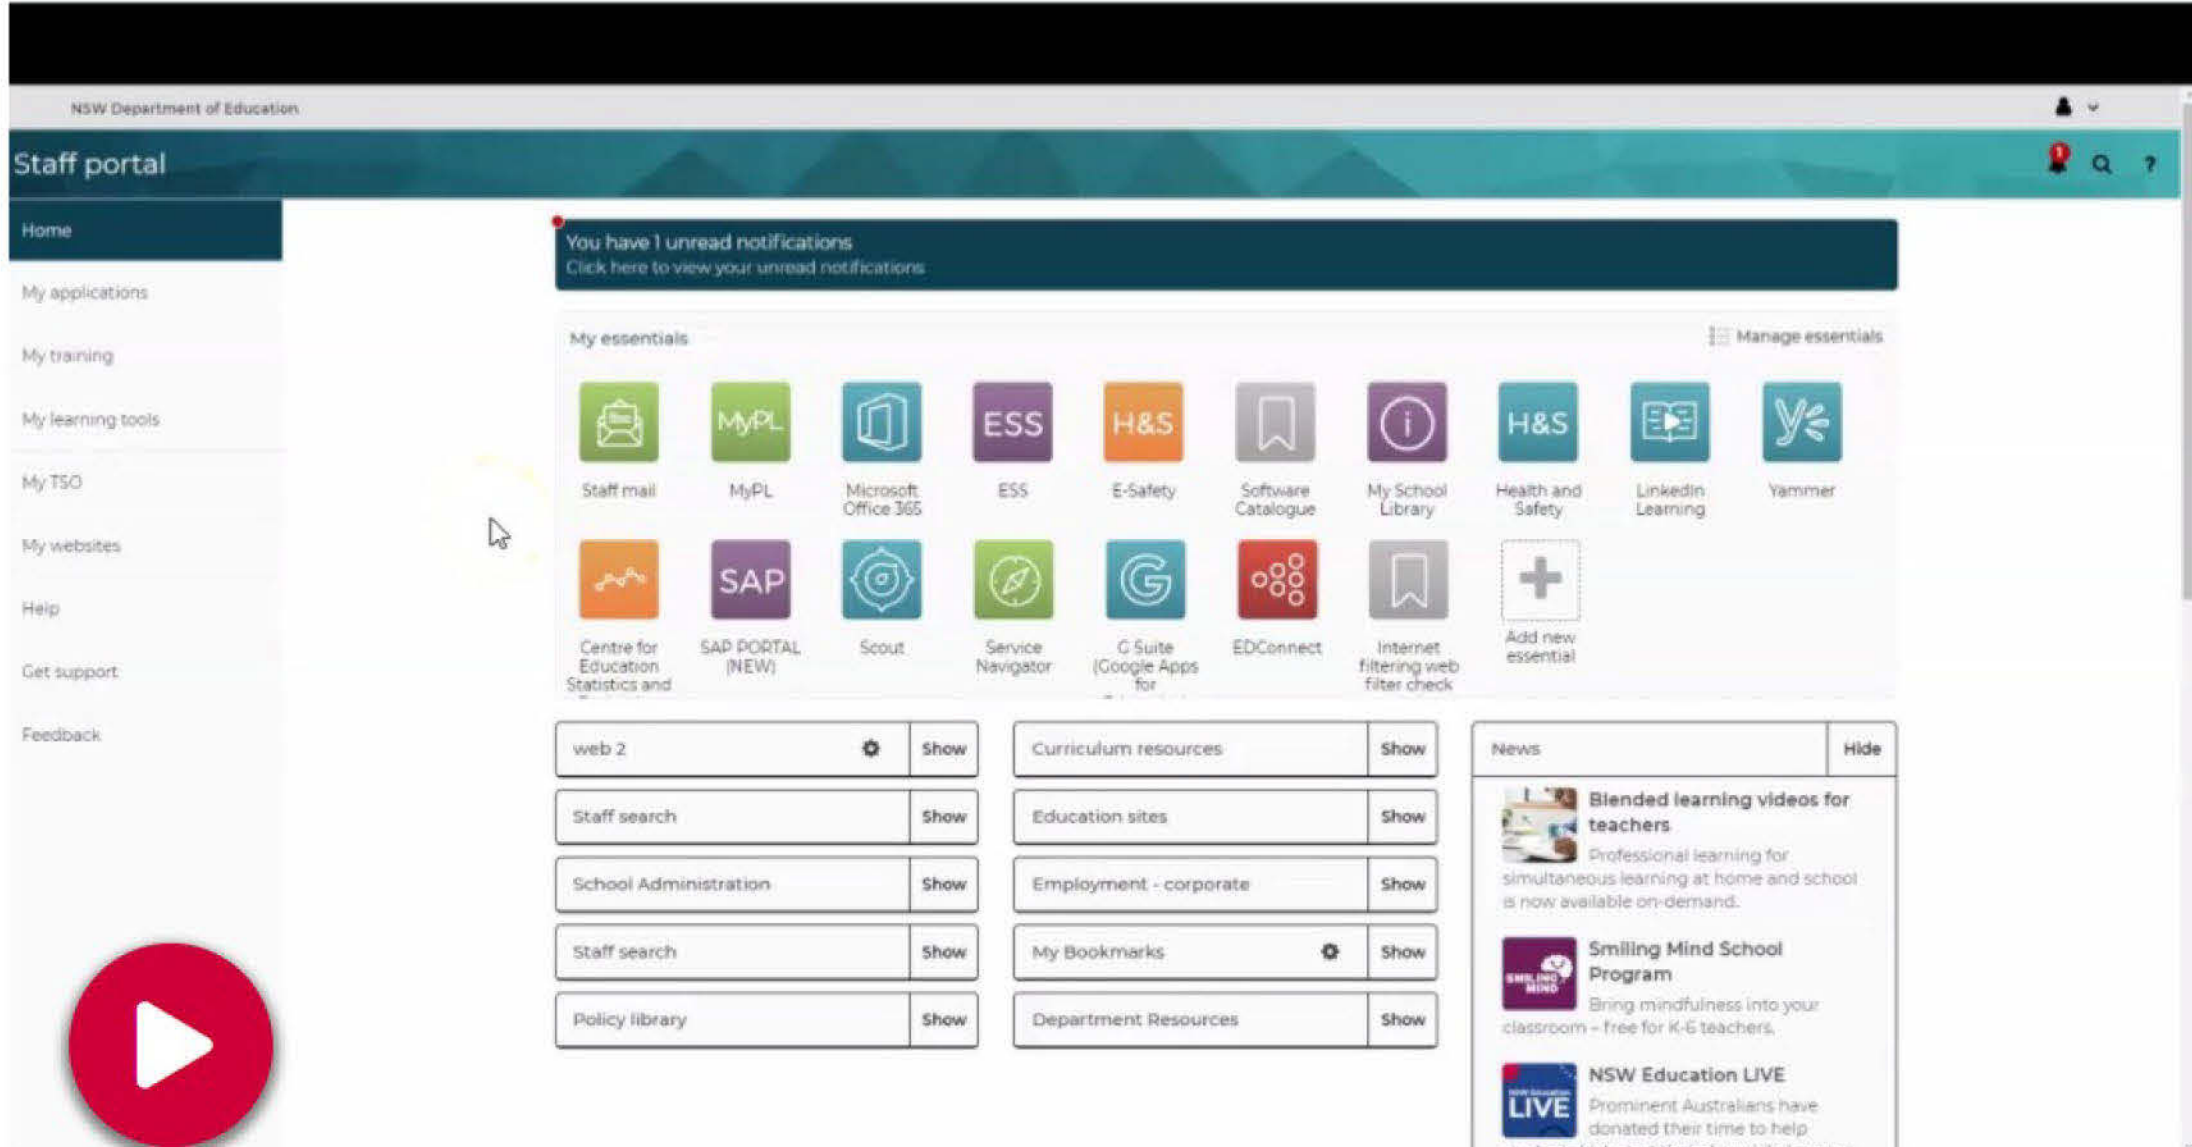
NSW Department of Education

Staff portal

Home

My applications

My training

My learning tools

My TSO

My websites

Help

Get support

Feedback

You have 1 unread notifications
Click here to view your unread notifications

My essentials

Manage essentials

Staff mail

MyPL

Microsoft Office 365

ESS

E-Safety

Software Catalogue

My School Library

Health and Safety

LinkedIn Learning

Yammer

Centre for Education Statistics and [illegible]

SAP PORTAL (NEW)

Scout

Service Navigator

G Suite (Google Apps for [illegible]

EDConnect

Internet filtering web filter check

Add new essential

| web 2 | Show |
|---|---|
| Staff search | Show |
| School Administration | Show |
| Staff search | Show |
| Policy library | Show |

| Curriculum resources | Show |
|---|---|
| Education sites | Show |
| Employment - corporate | Show |
| My Bookmarks | Show |
| Department Resources | Show |

News Hide

Blended learning videos for teachers
Professional learning for simultaneous learning at home and school is now available on-demand.

Smiling Mind School Program
Bring mindfulness into your classroom – free for K-6 teachers.

NSW Education LIVE
Prominent Australians have donated their time to help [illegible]